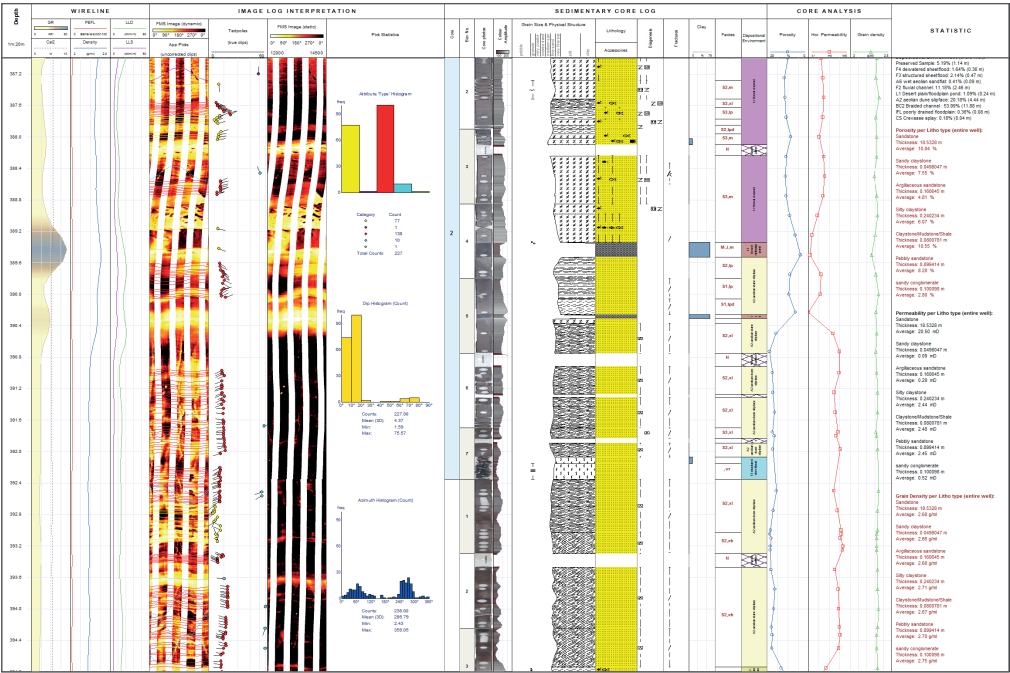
Depth | WIRELINE | IMAGE LOG INTERPRETATION | SEDIMENTARY CORE LOG | CORE ANALYSIS | STATISTIC

1m:20m

GR
CalZ
PEFL
Density
LLD
LLS

FMS Image (dynamic)
0° 90° 180° 270° 0°
App Plots
(uncorrected dips)

Tadpoles
(true dips)

FMS Image (static)
0° 90° 180° 270° 0°

Plot Statistics

Core
Box No.
Core photos
Grain Size & Physical Structure
Lithology
Accessories
Diagenesis
Fracture
Clay
Facies
Depositional Environment

Porosity
Hor. Permeability
Grain density

387.2
387.6
388.0
388.4
388.8
389.2
389.6
390.0
390.4
390.8
391.2
391.6
392.0
392.4
392.8
393.2
393.6
394.0
394.4

Attribute Type Histogram
Freq
Category Count
77
1
138
10
1
Total Counts 227

Dip Histogram (Count)
Freq
0° 10° 20° 30° 40° 50° 60° 70° 80° 90°
Counts: 227.00
Mean (3D): 4.97
Min: 1.59
Max: 75.57

Azimuth Histogram (Count)
Freq
0° 60° 120° 180° 240° 300° 360°
Counts: 238.00
Mean (3D): 286.79
Min: 2.43
Max: 359.05

2

1
2
3
4
5
6
7
1
2
3

S2_m
S2_xl
S3_lp
S2_lpd
S3_m
N
S3_m
M_L_m
S2_lp
S1_lp
S1_lpd
S2_xl
N
S2_xl
S2_xl
S3_xl
S2_xl
_m
S2_xl
S2_sb
N
S2_sb

Preserved Sample: 5.19% (1.14 m)
F4 devastated sheetflood: 1.64% (0.36 m)
F3 structured sheetflood: 2.14% (0.47 m)
A6 wet aeolian sandflat: 0.41% (0.09 m)
F2 fluvial channel: 11.59% (2.46 m)
L1 Desert plain/floodplain pond: 1.09% (0.24 m)
A2 aeolian dune slipface: 20.18% (4.44 m)
BC2 Braided channel: 53.09% (11.68 m)
IPL poorly drained floodplain: 0.36% (0.08 m)
CS Crevasse splay: 0.18% (0.04 m)

Porosity per Litho type (entire well):
Sandstone
Thickness: 10.5320 m
Average: 10.84 %

Sandy claystone
Thickness: 0.0480047 m
Average: 7.55 %

Argillaceous sandstone
Thickness: 0.166645 m
Average: 4.01 %

Silty claystone
Thickness: 0.246234 m
Average: 6.07 %

Claystone/Mudstone/Shale
Thickness: 0.0600781 m
Average: 10.55 %

Pebbly sandstone
Thickness: 0.096414 m
Average: 8.28 %

sandy conglomerate
Thickness: 0.100096 m
Average: 2.86 %

Permeability per Litho type (entire well):
Sandstone
Thickness: 10.5320 m
Average: 26.60 mD

Sandy claystone
Thickness: 0.0480047 m
Average: 0.09 mD

Argillaceous sandstone
Thickness: 0.166645 m
Average: 0.29 mD

Silty claystone
Thickness: 0.246234 m
Average: 2.44 mD

Claystone/Mudstone/Shale
Thickness: 0.0600781 m
Average: 2.46 mD

Pebbly sandstone
Thickness: 0.096414 m
Average: 2.45 mD

sandy conglomerate
Thickness: 0.100096 m
Average: 0.52 mD

Grain Density per Litho type (entire well):
Sandstone
Thickness: 10.5320 m
Average: 2.68 g/ml

Sandy claystone
Thickness: 0.0480047 m
Average: 2.66 g/ml

Argillaceous sandstone
Thickness: 0.166645 m
Average: 2.68 g/ml

Silty claystone
Thickness: 0.246234 m
Average: 2.71 g/ml

Claystone/Mudstone/Shale
Thickness: 0.0600781 m
Average: 2.67 g/ml

Pebbly sandstone
Thickness: 0.096414 m
Average: 2.70 g/ml

sandy conglomerate
Thickness: 0.100096 m
Average: 2.75 g/ml